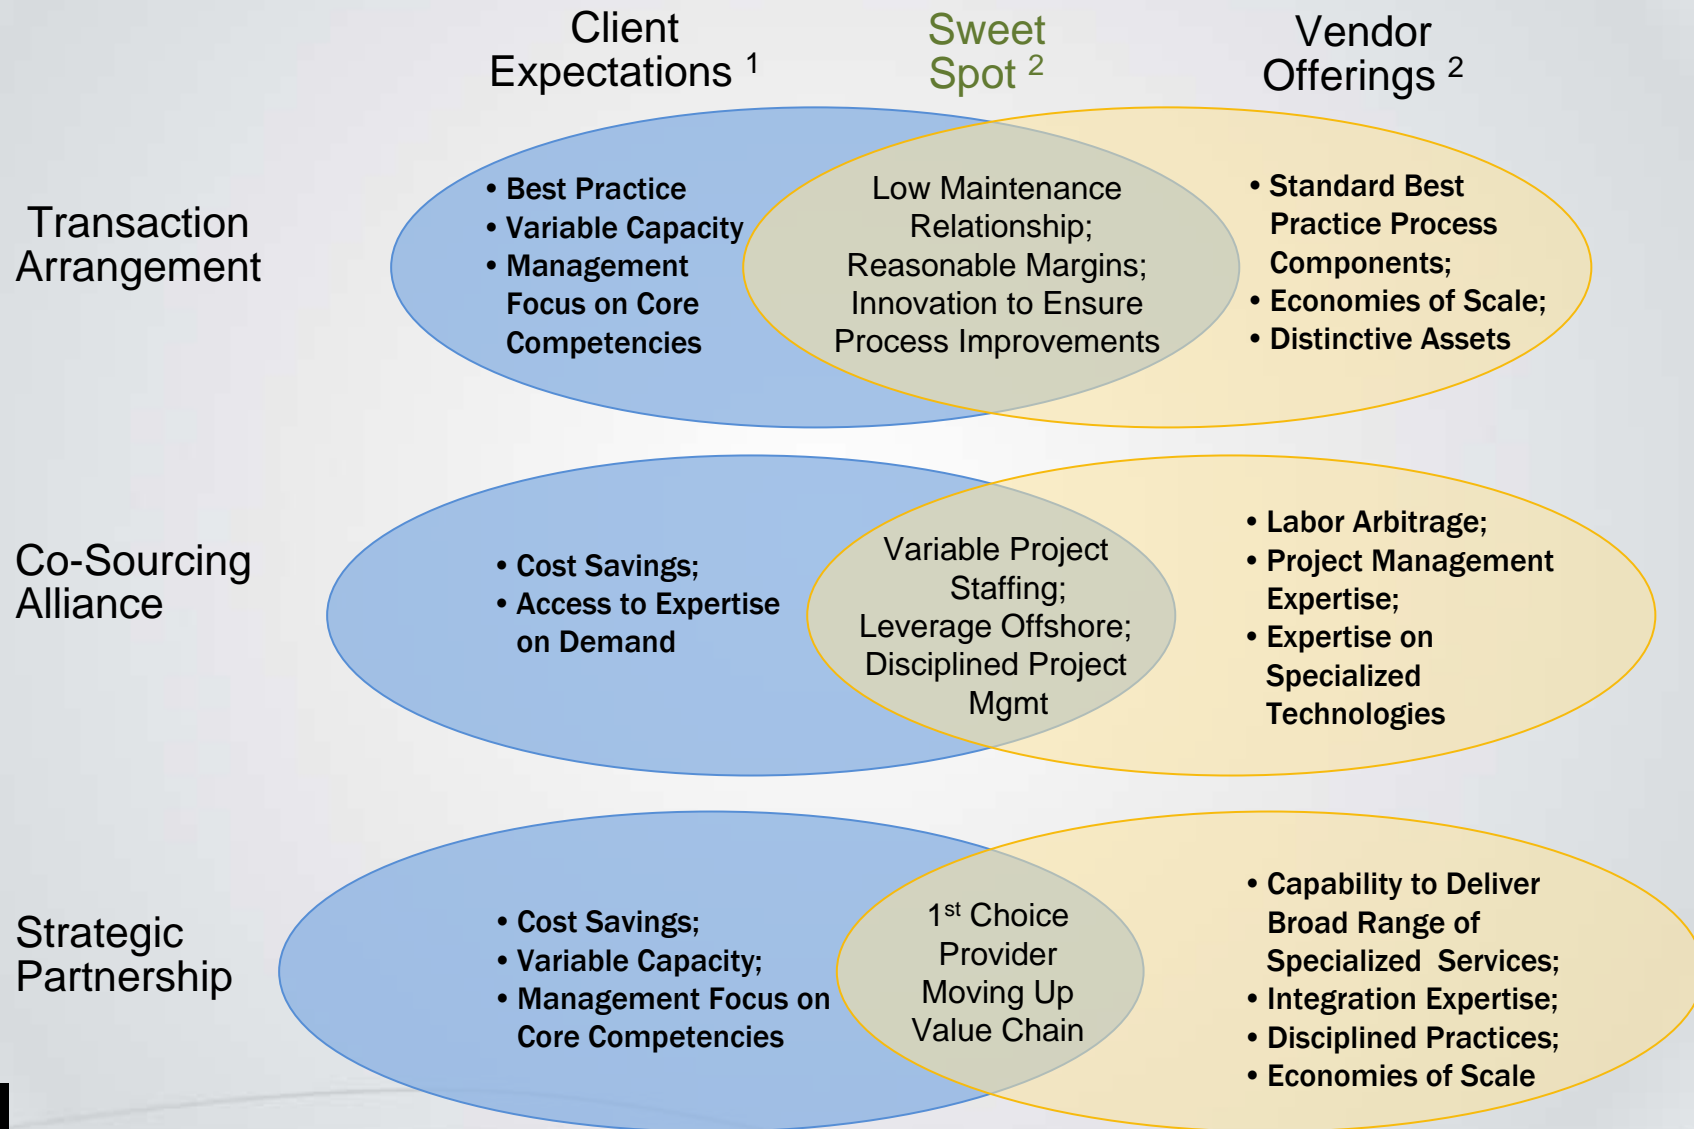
Client Expectations $^1$

Sweet Spot $^2$

Vendor Offerings $^2$

Transaction Arrangement

• Best Practice
• Variable Capacity
• Management Focus on Core Competencies

Low Maintenance Relationship; Reasonable Margins; Innovation to Ensure Process Improvements

• Standard Best Practice Process Components;
• Economies of Scale;
• Distinctive Assets

Co-Sourcing Alliance

• Cost Savings;
• Access to Expertise on Demand

Variable Project Staffing; Leverage Offshore; Disciplined Project Mgmt

• Labor Arbitrage;
• Project Management Expertise;
• Expertise on Specialized Technologies

Strategic Partnership

• Cost Savings;
• Variable Capacity;
• Management Focus on Core Competencies

1$^{st}$ Choice Provider Moving Up Value Chain

• Capability to Deliver Broad Range of Specialized Services;
• Integration Expertise;
• Disciplined Practices;
• Economies of Scale